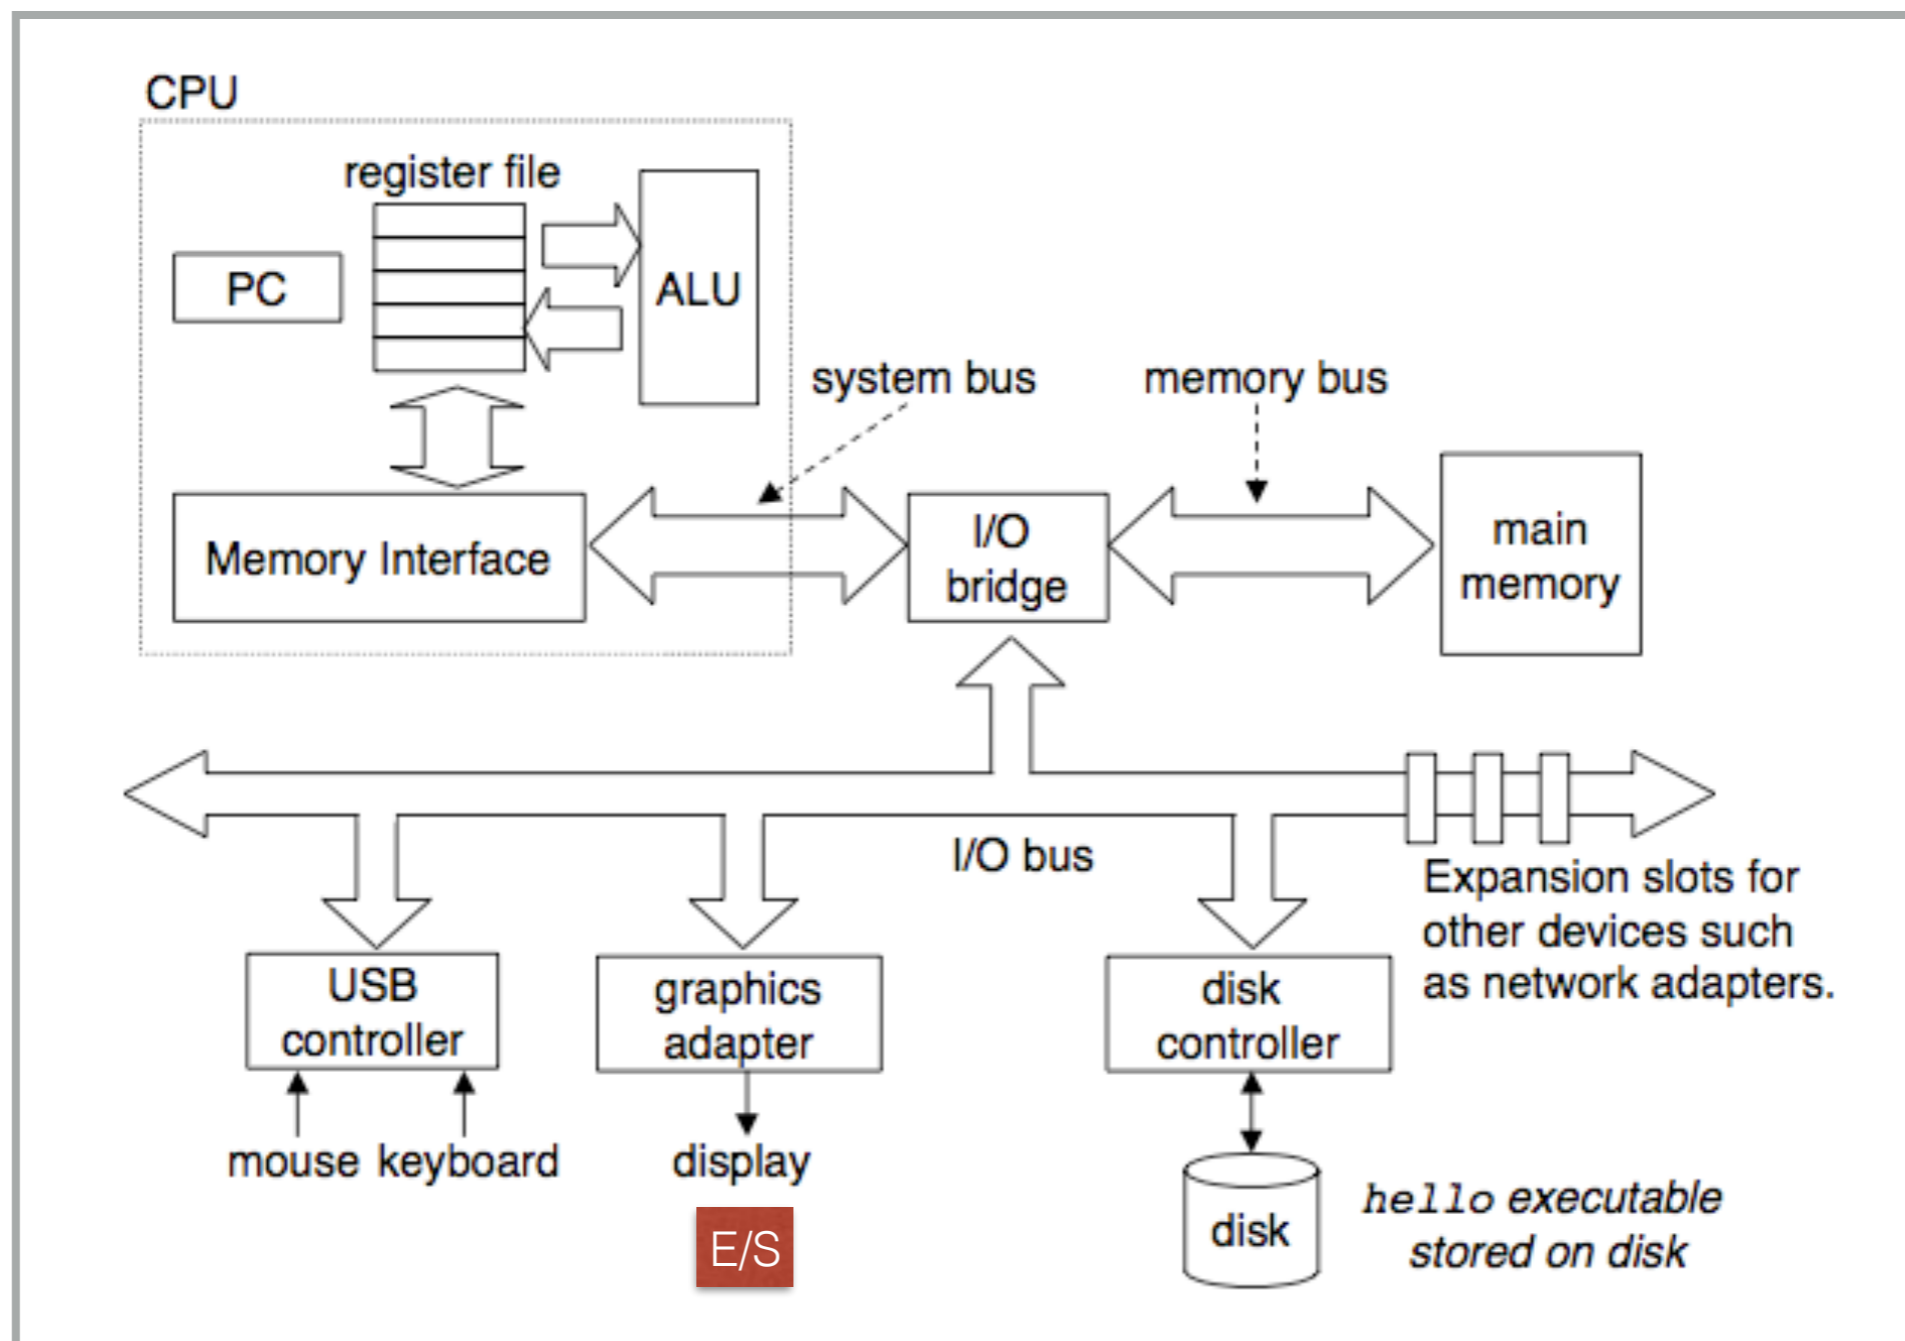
CPU

register file

PC

ALU

system bus

memory bus

Memory Interface

I/O bridge

main memory

I/O bus

Expansion slots for other devices such as network adapters.

USB controller

graphics adapter

disk controller

mouse keyboard

display

disk

hello executable stored on disk

E/S